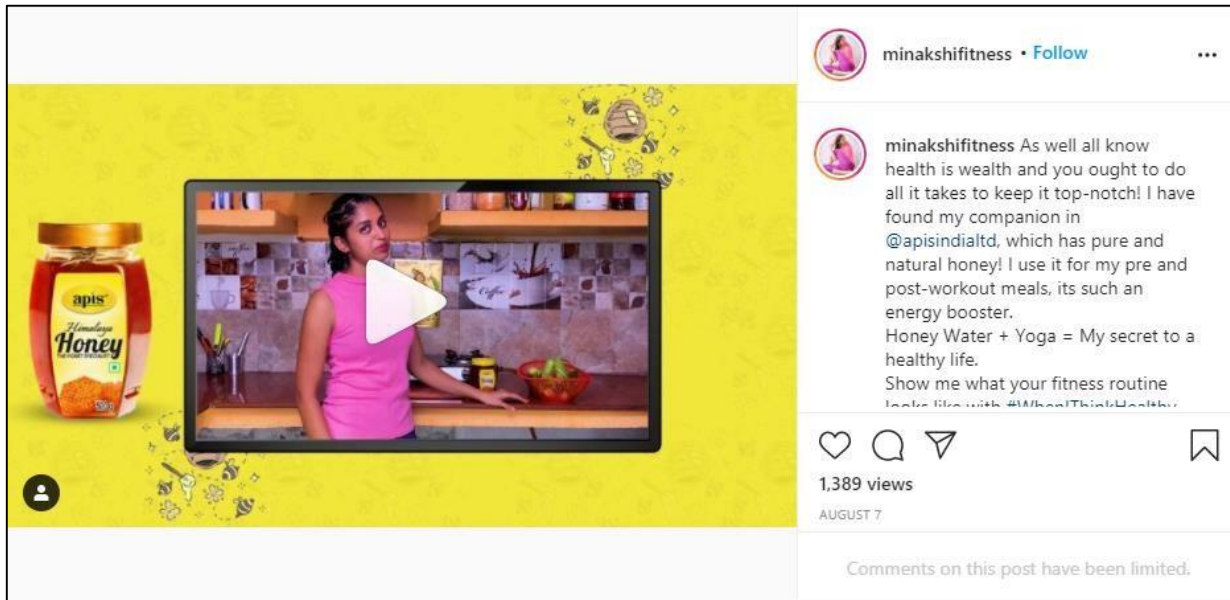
apis
Himalaya
Honey

Coffee

minakshifitness • Follow

...

minakshifitness As well all know health is wealth and you ought to do all it takes to keep it top-notch! I have found my companion in @apisindialtd, which has pure and natural honey! I use it for my pre and post-workout meals, its such an energy booster.
Honey Water + Yoga = My secret to a healthy life.
Show me what your fitness routine looks like with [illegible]

1,389 views
AUGUST 7

Comments on this post have been limited.